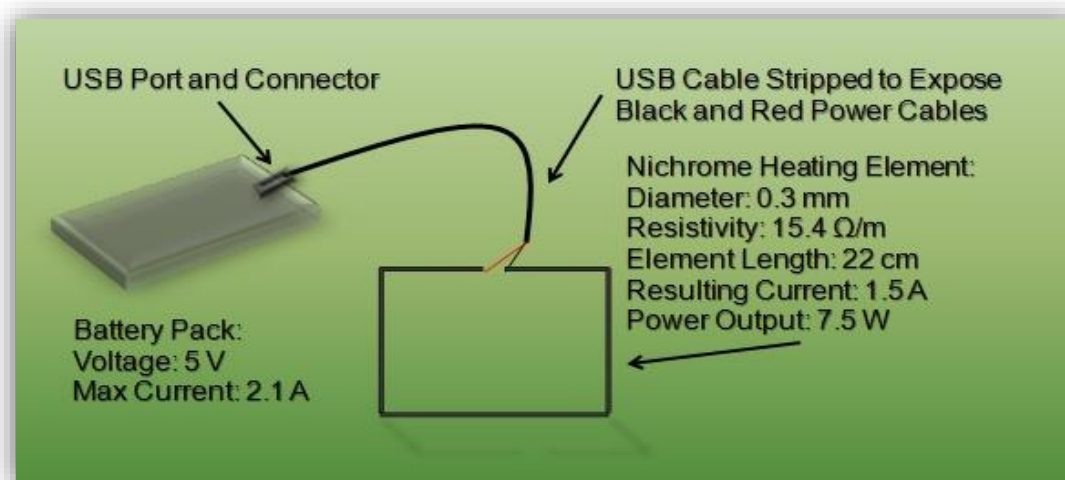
USB Port and Connector

USB Cable Stripped to Expose Black and Red Power Cables

Nichrome Heating Element:
Diameter: 0.3 mm
Resistivity: 15.4 Ω/m
Element Length: 22 cm
Resulting Current: 1.5 A
Power Output: 7.5 W

Battery Pack:
Voltage: 5 V
Max Current: 2.1 A